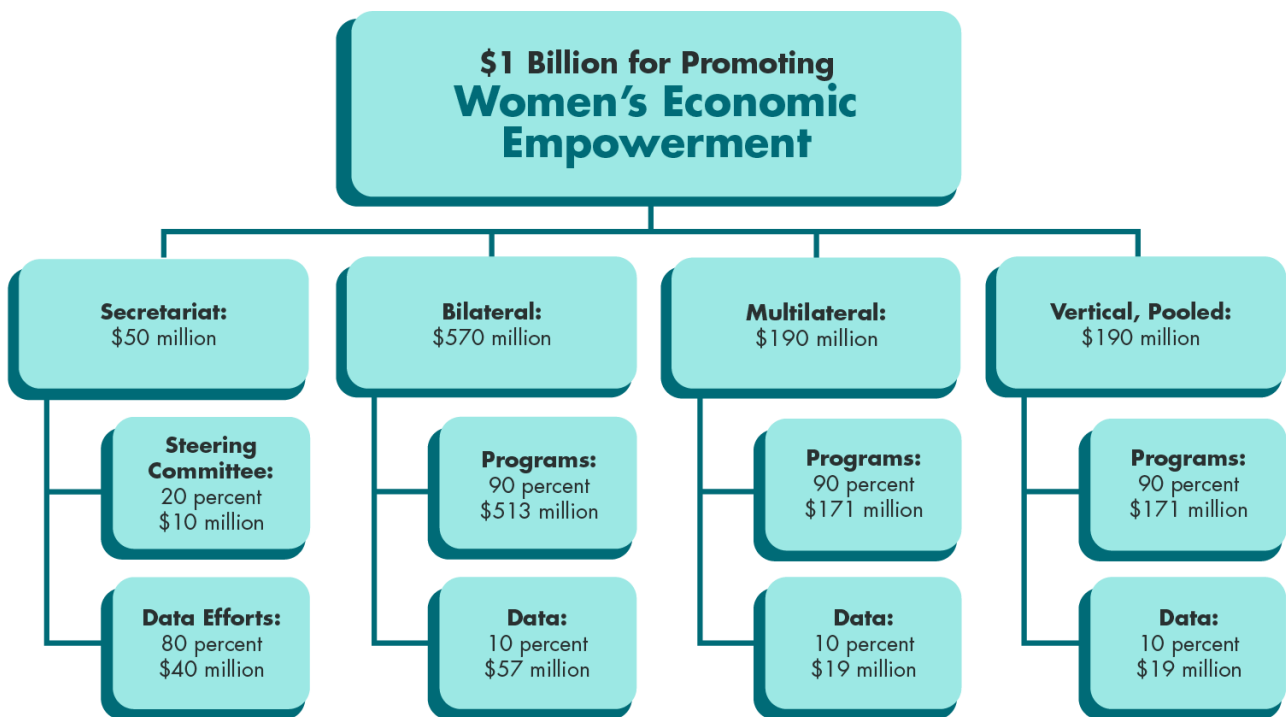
$1 Billion for Promoting
Women's Economic Empowerment

Secretariat:
$50 million

Steering Committee:
20 percent
$10 million

Data Efforts:
80 percent
$40 million

Bilateral:
$570 million

Programs:
90 percent
$513 million

Data:
10 percent
$57 million

Multilateral:
$190 million

Programs:
90 percent
$171 million

Data:
10 percent
$19 million

Vertical, Pooled:
$190 million

Programs:
90 percent
$171 million

Data:
10 percent
$19 million